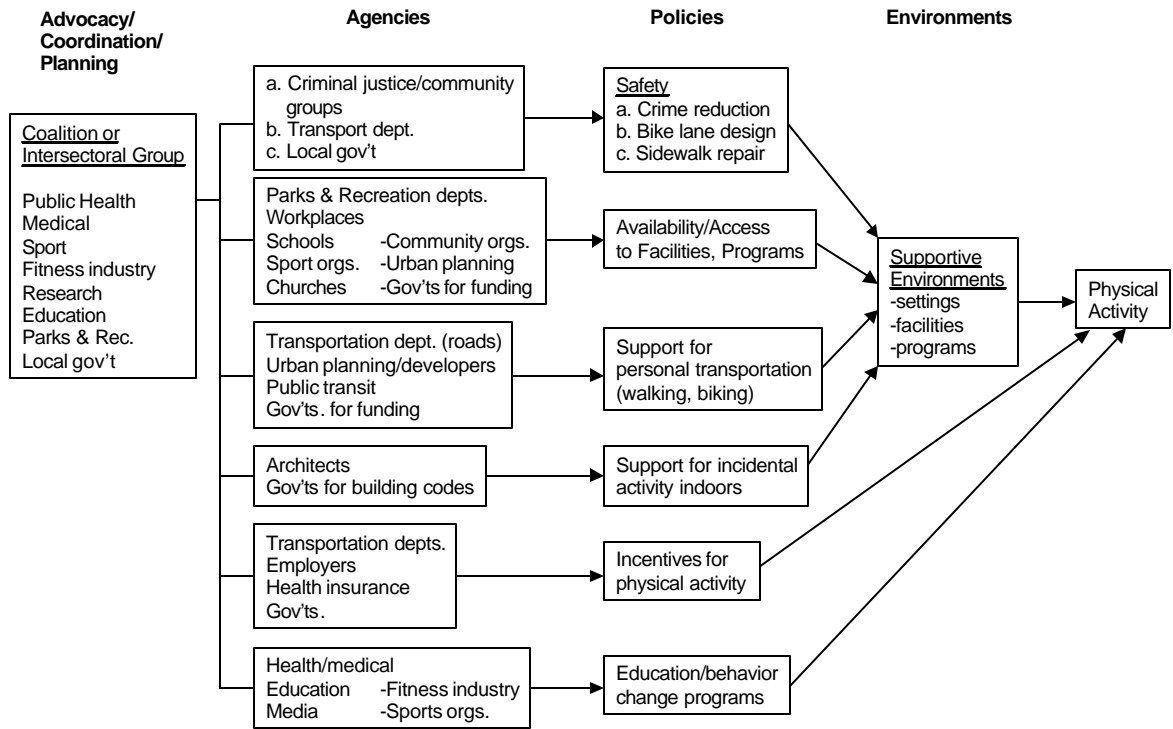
Advocacy/ Coordination/ Planning

Agencies

Policies

Environments

Coalition or Intersectoral Group

Public Health
Medical
Sport
Fitness industry
Research
Education
Parks & Rec.
Local gov't

a. Criminal justice/community groups
b. Transport dept.
c. Local gov't

Parks & Recreation depts.
Workplaces
Schools -Community orgs.
Sport orgs. -Urban planning
Churches -Gov'ts for funding

Transportation dept. (roads)
Urban planning/developers
Public transit
Gov'ts. for funding

Architects
Gov'ts for building codes

Transportation depts.
Employers
Health insurance
Gov'ts.

Health/medical
Education -Fitness industry
Media -Sports orgs.

Safety
a. Crime reduction
b. Bike lane design
c. Sidewalk repair

Availability/Access to Facilities, Programs

Support for personal transportation (walking, biking)

Support for incidental activity indoors

Incentives for physical activity

Education/behavior change programs

Supportive Environments
-settings
-facilities
-programs

Physical Activity